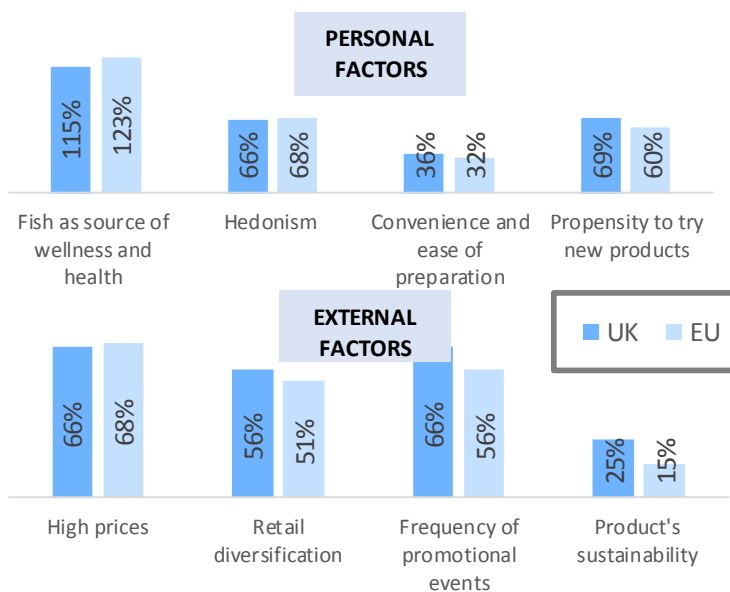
PERSONAL FACTORS

115% 123%
Fish as source of wellness and health

66% 68%
Hedonism

36% 32%
Convenience and ease of preparation

69% 60%
Propensity to try new products

EXTERNAL FACTORS

UK EU

66% 68%
High prices

56% 51%
Retail diversification

66% 56%
Frequency of promotional events

25% 15%
Product's sustainability